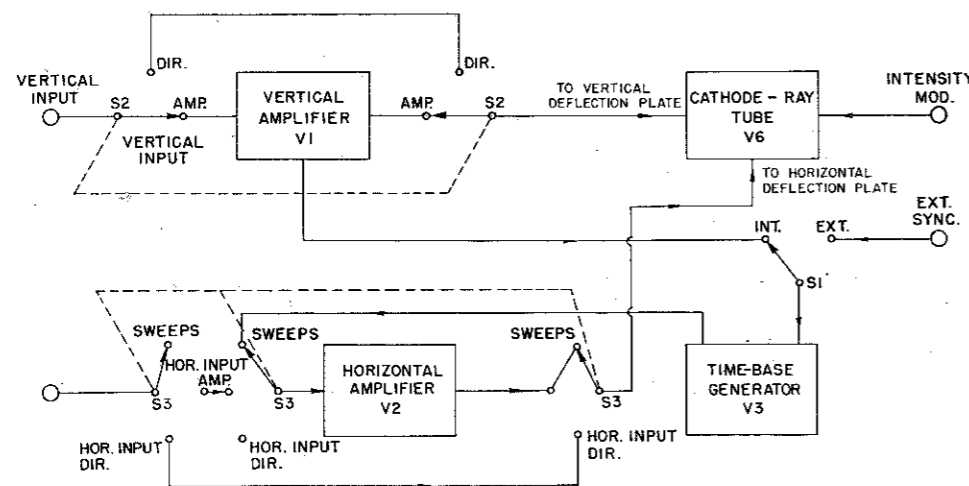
DIR.
DIR.
VERTICAL INPUT
S2
AMP.
VERTICAL AMPLIFIER V1
AMP.
S2
TO VERTICAL DEFLECTION PLATE
CATHODE - RAY TUBE V6
INTENSITY MOD.
VERTICAL INPUT
TO HORIZONTAL DEFLECTION PLATE
INT.
EXT.
EXT. SYNC.
S1
SWEEPS
SWEEPS
SWEEPS
HOR. INPUT AMP.
S3
S3
HORIZONTAL AMPLIFIER V2
S3
TIME-BASE GENERATOR V3
HOR. INPUT DIR.
HOR. INPUT DIR.
HOR. INPUT DIR.